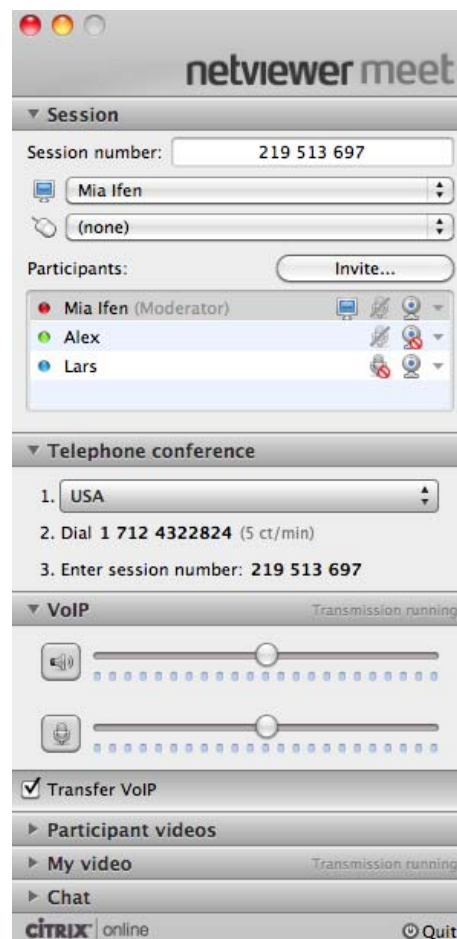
netviewer meet

▼ Session

Session number: 219 513 697

Mia Ifen

(none)

Participants:

Invite...

Mia Ifen (Moderator)

Alex

Lars

▼ Telephone conference

1. USA

2. Dial 1 712 4322824 (5 ct/min)

3. Enter session number: 219 513 697

▼ VoIP

Transmission running

Transfer VoIP

► Participant videos

► My video

Transmission running

► Chat

CiTRiX online

Quit